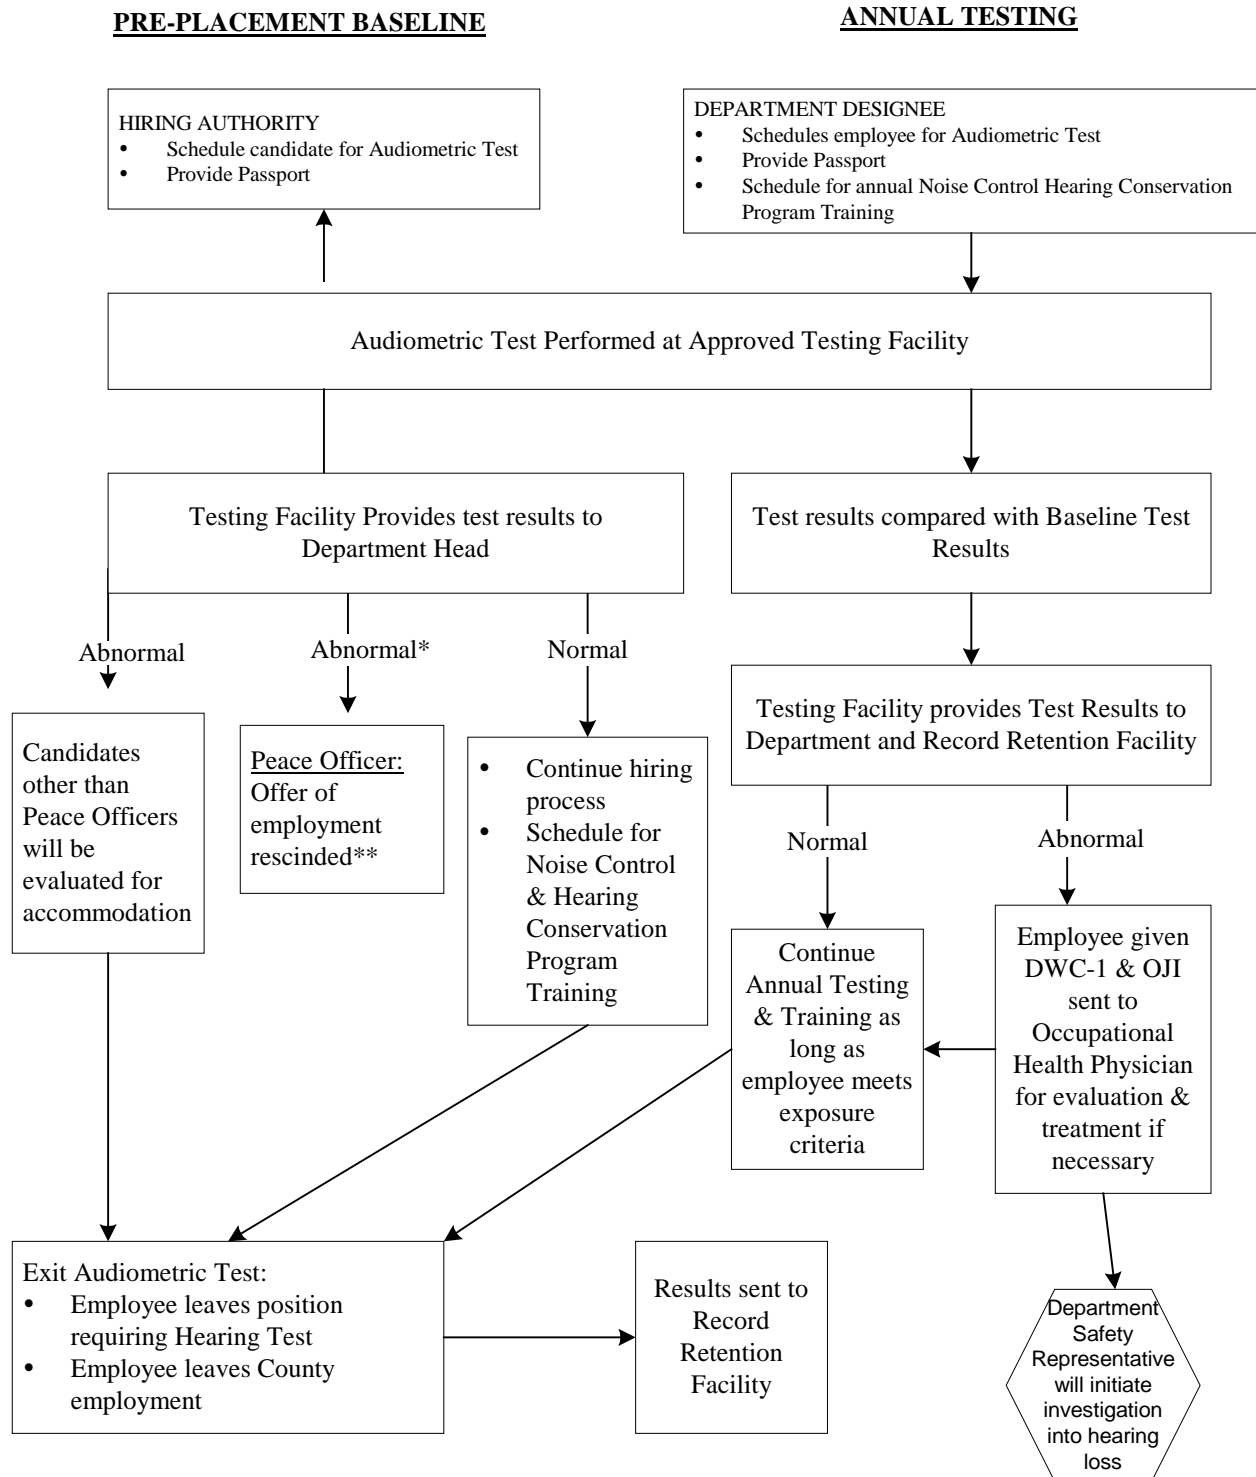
PRE-PLACEMENT BASELINE

ANNUAL TESTING

HIRING AUTHORITY
- Schedule candidate for Audiometric Test
- Provide Passport

DEPARTMENT DESIGNEE
- Schedules employee for Audiometric Test
- Provide Passport
- Schedule for annual Noise Control Hearing Conservation Program Training

Audiometric Test Performed at Approved Testing Facility

Testing Facility Provides test results to Department Head

Test results compared with Baseline Test Results

Abnormal

Abnormal*

Normal

Testing Facility provides Test Results to Department and Record Retention Facility

Candidates other than Peace Officers will be evaluated for accommodation

Peace Officer: Offer of employment rescinded**

- Continue hiring process
- Schedule for Noise Control & Hearing Conservation Program Training

Normal

Abnormal

Continue Annual Testing & Training as long as employee meets exposure criteria

Employee given DWC-1 & OJI sent to Occupational Health Physician for evaluation & treatment if necessary

Exit Audiometric Test:
- Employee leaves position requiring Hearing Test
- Employee leaves County employment

Results sent to Record Retention Facility

Department Safety Representative will initiate investigation into hearing loss